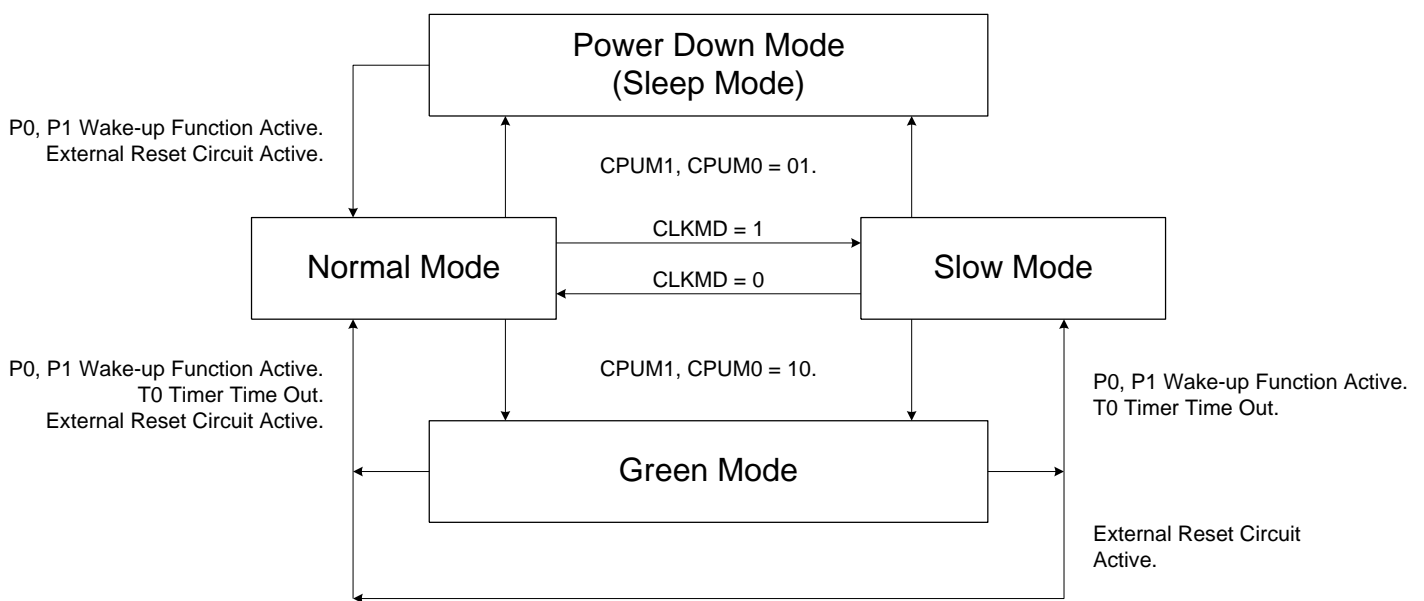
Power Down Mode
(Sleep Mode)

P0, P1 Wake-up Function Active.
External Reset Circuit Active.

CPUM1, CPUM0 = 01.

CLKMD = 1

Normal Mode

CLKMD = 0

Slow Mode

P0, P1 Wake-up Function Active.
T0 Timer Time Out.
External Reset Circuit Active.

CPUM1, CPUM0 = 10.

P0, P1 Wake-up Function Active.
T0 Timer Time Out.

Green Mode

External Reset Circuit Active.